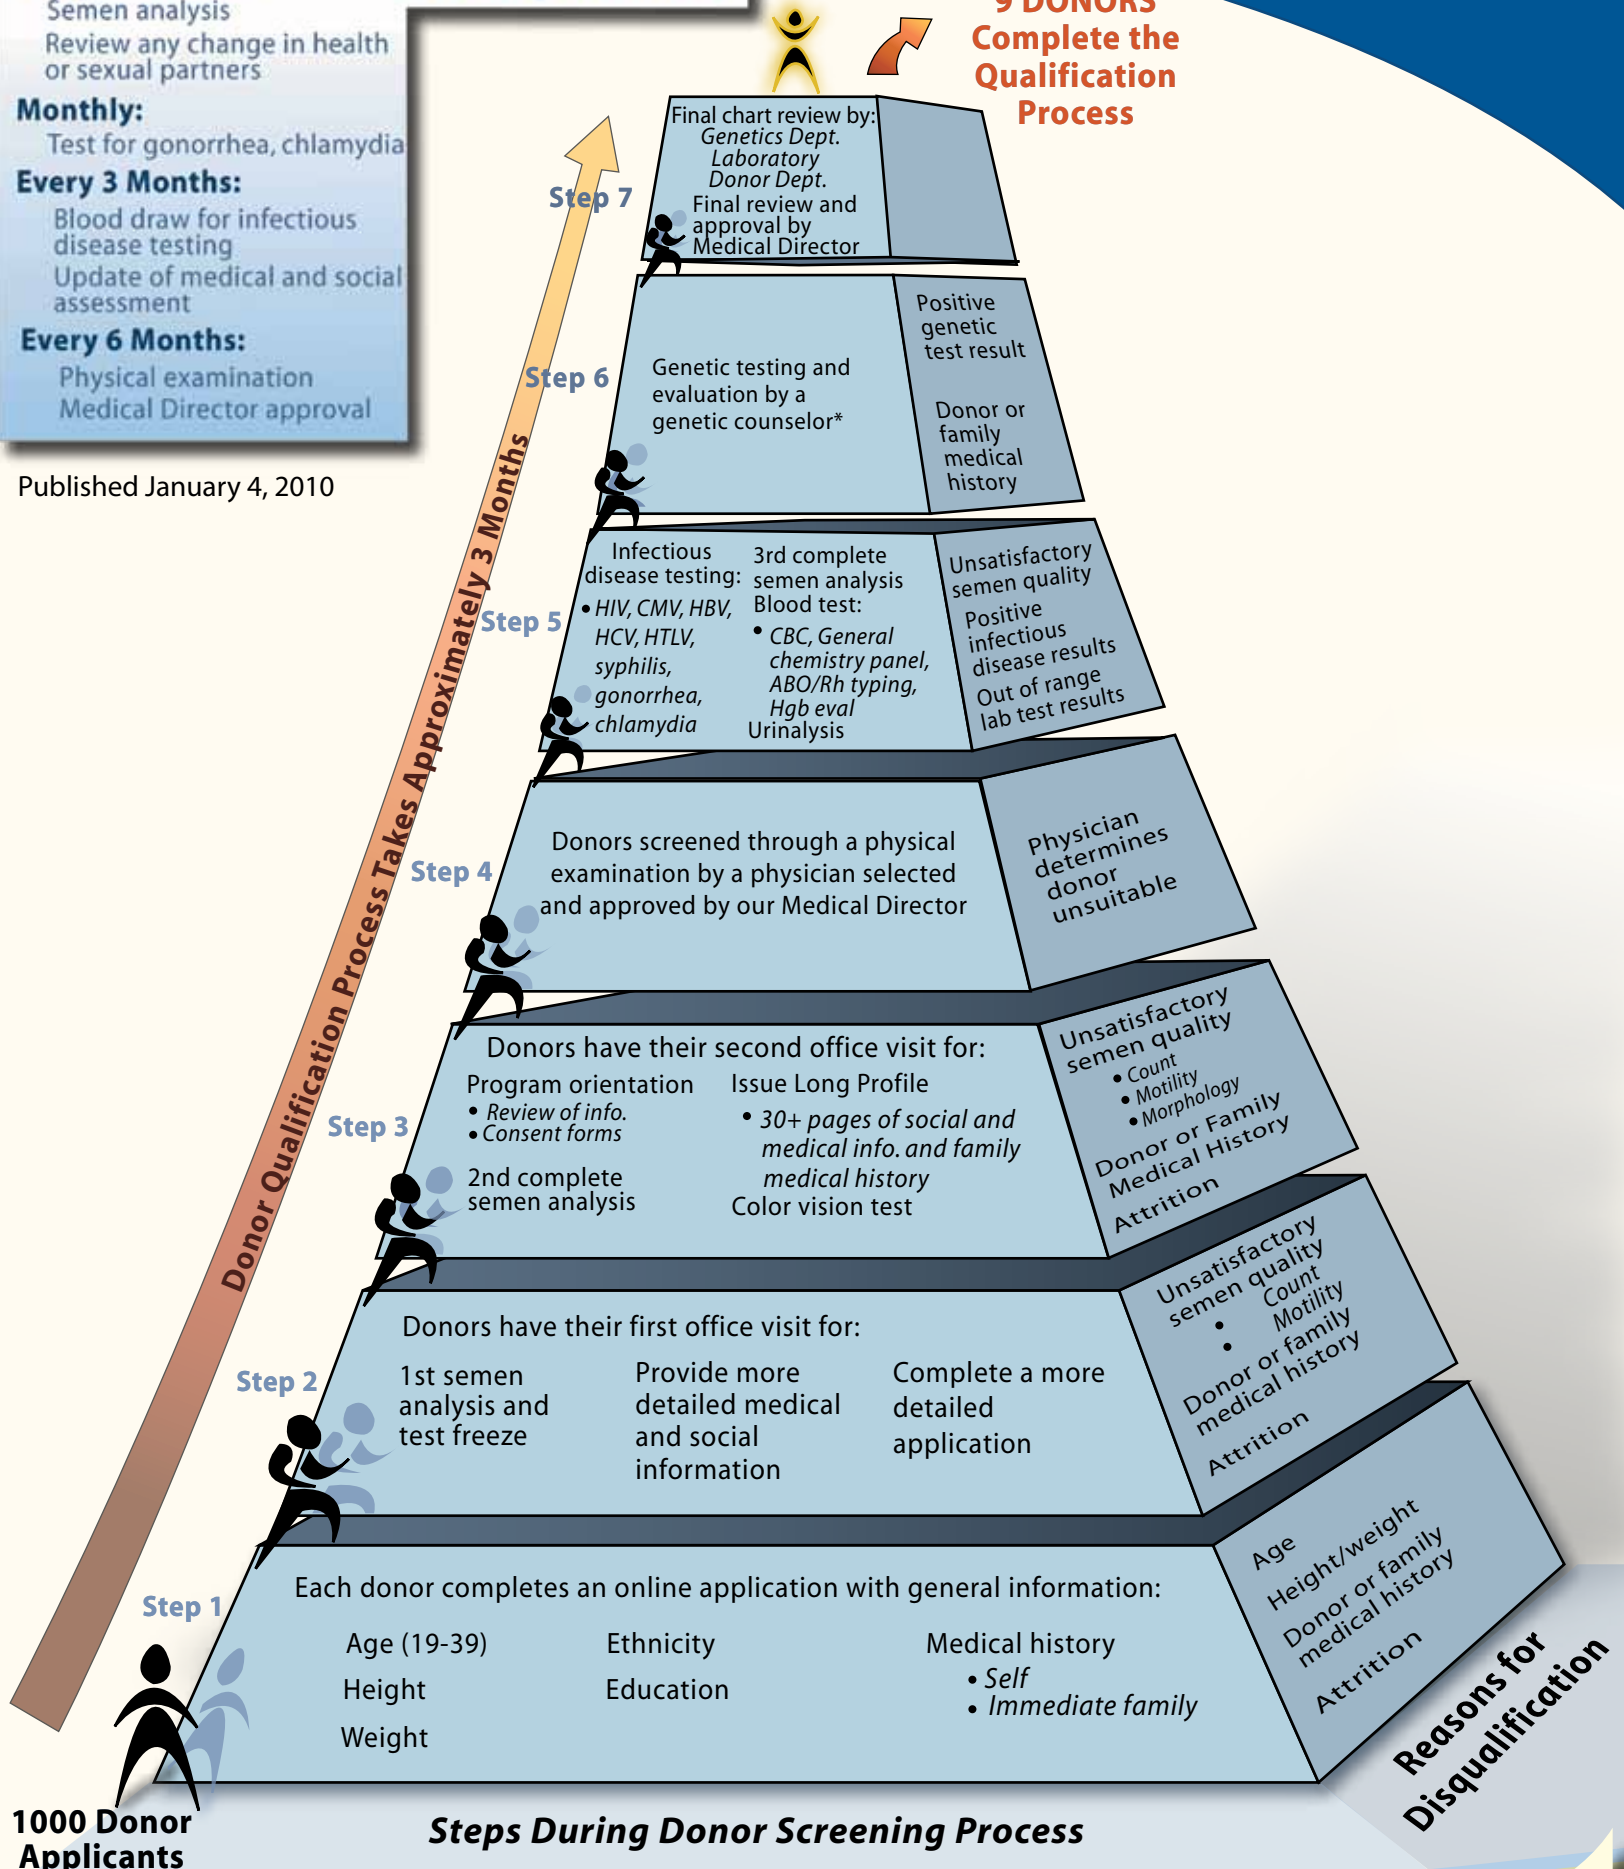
Semen analysis
Review any change in health or sexual partners
Monthly:
Test for gonorrhea, chlamydia
Every 3 Months:
Blood draw for infectious disease testing
Update of medical and social assessment
Every 6 Months:
Physical examination
Medical Director approval

Published January 4, 2010

9 DONORS Complete the Qualification Process

Donor Qualification Process Takes Approximately 3 Months

Step 7
Final chart review by:
Genetics Dept.
Laboratory
Donor Dept.
Final review and approval by Medical Director

Step 6
Genetic testing and evaluation by a genetic counselor*

Positive genetic test result
Donor or family medical history

Step 5
Infectious disease testing:
• HIV, CMV, HBV, HCV, HTLV, syphilis, gonorrhea, chlamydia
3rd complete semen analysis
Blood test:
• CBC, General chemistry panel, ABO/Rh typing, Hgb eval
Urinalysis

Unsatisfactory semen quality
Positive infectious disease results
Out of range lab test results

Step 4
Donors screened through a physical examination by a physician selected and approved by our Medical Director

Physician determines donor unsuitable

Step 3
Donors have their second office visit for:
Program orientation
• Review of info.
• Consent forms
2nd complete semen analysis
Issue Long Profile
• 30+ pages of social and medical info. and family medical history
Color vision test

Unsatisfactory semen quality
• Count
• Motility
• Morphology
Donor or Family Medical History
Attrition

Step 2
Donors have their first office visit for:
1st semen analysis and test freeze
Provide more detailed medical and social information
Complete a more detailed application

Unsatisfactory semen quality
• Count
• Motility
Donor or family medical history
Attrition

Step 1
Each donor completes an online application with general information:
Age (19-39)
Height
Weight
Ethnicity
Education
Medical history
• Self
• Immediate family

Age
Height/weight
Donor or family medical history
Attrition

Reasons for Disqualification

1000 Donor Applicants

Steps During Donor Screening Process